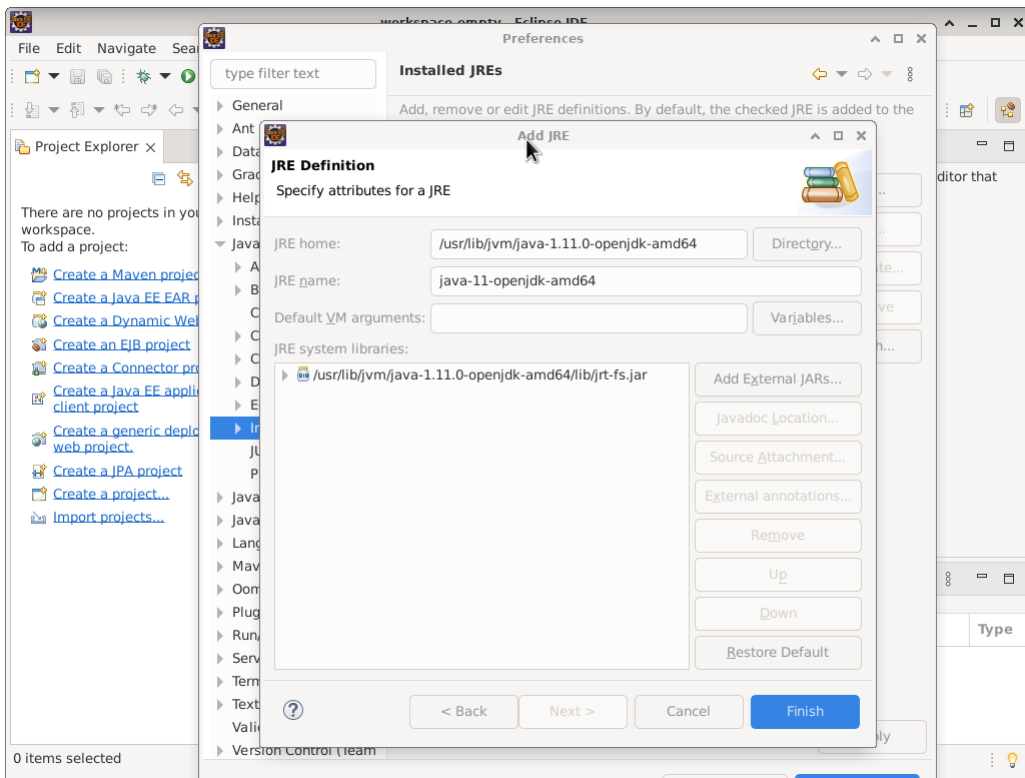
workspace-empty - Eclipse IDE

File Edit Navigate Sea

Project Explorer

There are no projects in you workspace.
To add a project:

Create a Maven projec
Create a Java EE EAR p
Create a Dynamic Web
Create an EJB project
Create a Connector pro
Create a Java EE applic client project
Create a generic deplo web project.
Create a JPA project
Create a project...
Import projects...

0 items selected

Preferences

type filter text

General
Ant
Data
Grad
Help
Insta
Java
A
B
C
C
C
D
E
In
JU
P
Java
Java
Lang
Mav
Oom
Plug
Run/
Serv
Term
Text
Vali
Version Control (Team

Installed JREs

Add, remove or edit JRE definitions. By default, the checked JRE is added to the

ditor that

Type

ply

Add JRE

JRE Definition
Specify attributes for a JRE

JRE home: /usr/lib/jvm/java-1.11.0-openjdk-amd64 Directory...
JRE name: java-11-openjdk-amd64
Default VM arguments: Variables...
JRE system libraries:
/usr/lib/jvm/java-1.11.0-openjdk-amd64/lib/jrt-fs.jar

Add External JARs...
Javadoc Location...
Source Attachment...
External annotations...
Remove
Up
Down
Restore Default

< Back Next > Cancel Finish